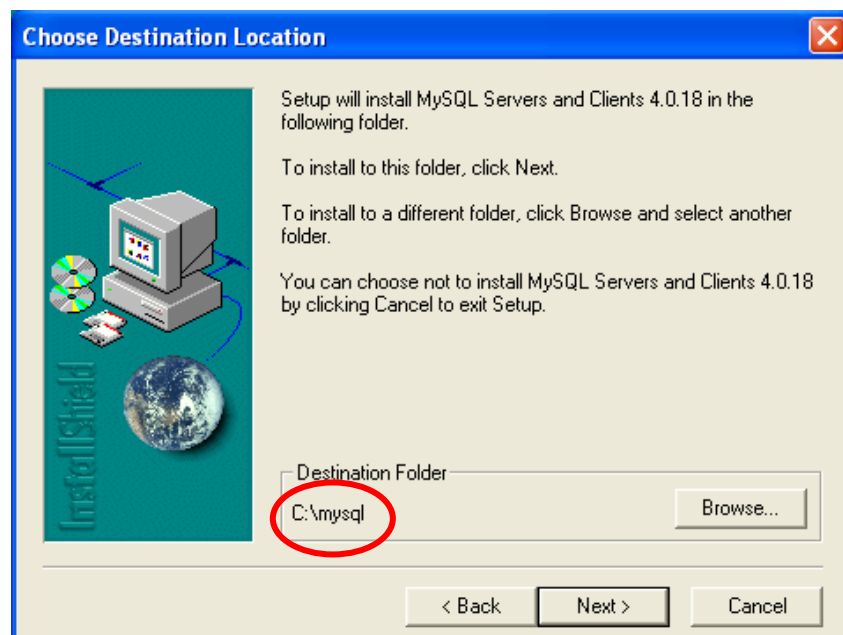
Choose Destination Location

InstallShield

Setup will install MySQL Servers and Clients 4.0.18 in the following folder.

To install to this folder, click Next.

To install to a different folder, click Browse and select another folder.

You can choose not to install MySQL Servers and Clients 4.0.18 by clicking Cancel to exit Setup.

Destination Folder

C:\mysql

Browse...

< Back

Next >

Cancel